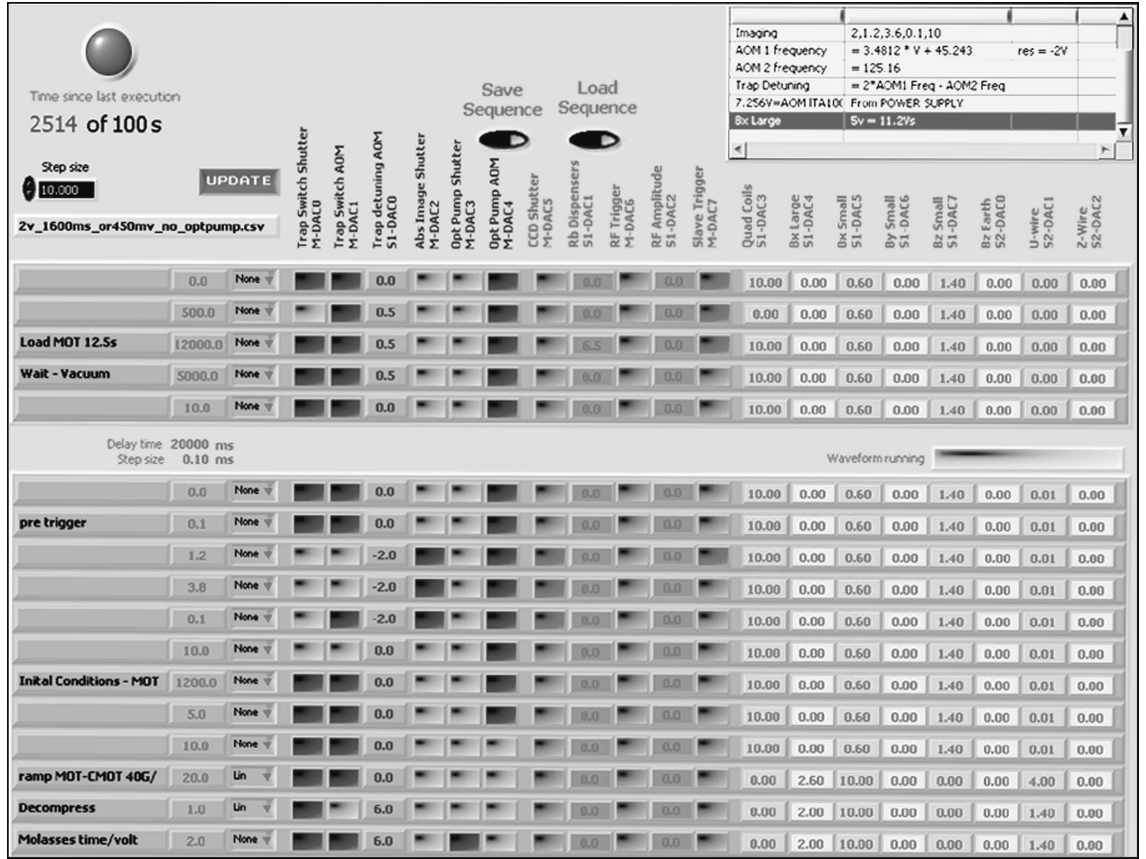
Time since last execution
2514 of 100 s

Step size
10.000

UPDATE

2v_1600ms_or450mv_no_optpump.csv

Save Sequence

Load Sequence

| Imaging | 2,1.2,3.6,0.1,10 | |
|---|---|---|
| AOM 1 frequency | = 3.4812 * V + 45.243 | res = -2V |
| AOM 2 frequency | = 125.16 | |
| Trap Detuning | = 2*AOM1 Freq - AOM2 Freq | |
| 7.256V=AOM ITA10( | From POWER SUPPLY | |
| Bx Large | 5v = 11.2Vs | |

Trap Switch Shutter M-DAC0
Trap Switch AOM M-DAC1
Trap detuning AOM S1-DAC0
Abs Image Shutter M-DAC2
Opt Pump Shutter M-DAC3
Opt Pump AOM M-DAC4
CCD Shutter M-DAC5
Rb Dispensers S1-DAC1
RF Trigger M-DAC6
RF Amplitude S1-DAC2
Slave Trigger M-DAC7
Quad Coils S1-DAC3
Bx Large S1-DAC4
Bx Small S1-DAC5
By Small S1-DAC6
Bz Small S1-DAC7
Bz Earth S2-DAC0
U-wire S2-DAC1
Z-Wire S2-DAC2

| | 0.0 | None | 0.0 | 0.0 | 0.0 | 10.00 | 0.00 | 0.60 | 0.00 | 1.40 | 0.00 | 0.00 | 0.00 |
|---|---|---|---|---|---|---|---|---|---|---|---|---|---|
| | 500.0 | None | 0.5 | 0.0 | 0.0 | 0.00 | 0.00 | 0.60 | 0.00 | 1.40 | 0.00 | 0.00 | 0.00 |
| Load MOT 12.5s | 12000.0 | None | 0.5 | 6.5 | 0.0 | 10.00 | 0.00 | 0.60 | 0.00 | 1.40 | 0.00 | 0.00 | 0.00 |
| Wait - Vacuum | 5000.0 | None | 0.5 | 0.0 | 0.0 | 10.00 | 0.00 | 0.60 | 0.00 | 1.40 | 0.00 | 0.00 | 0.00 |
| | 10.0 | None | 0.0 | 0.0 | 0.0 | 10.00 | 0.00 | 0.60 | 0.00 | 1.40 | 0.00 | 0.00 | 0.00 |

Delay time 20000 ms
Step size 0.10 ms

Waveform running

| | 0.0 | None | 0.0 | 0.0 | 0.0 | 10.00 | 0.00 | 0.60 | 0.00 | 1.40 | 0.00 | 0.01 | 0.00 |
|---|---|---|---|---|---|---|---|---|---|---|---|---|---|
| pre trigger | 0.1 | None | 0.0 | 0.0 | 0.0 | 10.00 | 0.00 | 0.60 | 0.00 | 1.40 | 0.00 | 0.01 | 0.00 |
| | 1.2 | None | -2.0 | 0.0 | 0.0 | 10.00 | 0.00 | 0.60 | 0.00 | 1.40 | 0.00 | 0.01 | 0.00 |
| | 3.8 | None | -2.0 | 0.0 | 0.0 | 10.00 | 0.00 | 0.60 | 0.00 | 1.40 | 0.00 | 0.01 | 0.00 |
| | 0.1 | None | -2.0 | 0.0 | 0.0 | 10.00 | 0.00 | 0.60 | 0.00 | 1.40 | 0.00 | 0.01 | 0.00 |
| | 10.0 | None | 0.0 | 0.0 | 0.0 | 10.00 | 0.00 | 0.60 | 0.00 | 1.40 | 0.00 | 0.01 | 0.00 |
| Inital Conditions - MOT | 1200.0 | None | 0.0 | 0.0 | 0.0 | 10.00 | 0.00 | 0.60 | 0.00 | 1.40 | 0.00 | 0.01 | 0.00 |
| | 5.0 | None | 0.0 | 0.0 | 0.0 | 10.00 | 0.00 | 0.60 | 0.00 | 1.40 | 0.00 | 0.01 | 0.00 |
| | 10.0 | None | 0.0 | 0.0 | 0.0 | 10.00 | 0.00 | 0.60 | 0.00 | 1.40 | 0.00 | 0.01 | 0.00 |
| ramp MOT-CMOT 40G/ | 20.0 | Lin | 0.0 | 0.0 | 0.0 | 0.00 | 2.60 | 10.00 | 0.00 | 0.00 | 0.00 | 4.00 | 0.00 |
| Decompress | 1.0 | Lin | 6.0 | 0.0 | 0.0 | 0.00 | 2.00 | 10.00 | 0.00 | 0.00 | 0.00 | 1.40 | 0.00 |
| Molasses time/volt | 2.0 | None | 6.0 | 0.0 | 0.0 | 0.00 | 2.00 | 10.00 | 0.00 | 0.00 | 0.00 | 1.40 | 0.00 |